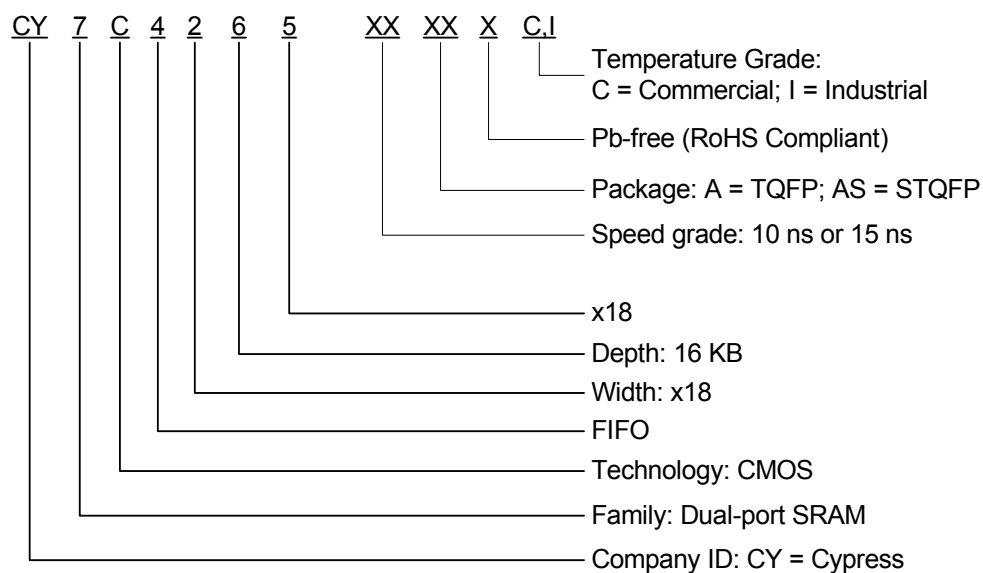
CY 7 C 4 2 6 5 XX XX X C,I

Temperature Grade:
C = Commercial; I = Industrial

Pb-free (RoHS Compliant)

Package: A = TQFP; AS = STQFP

Speed grade: 10 ns or 15 ns

x18

Depth: 16 KB

Width: x18

FIFO

Technology: CMOS

Family: Dual-port SRAM

Company ID: CY = Cypress